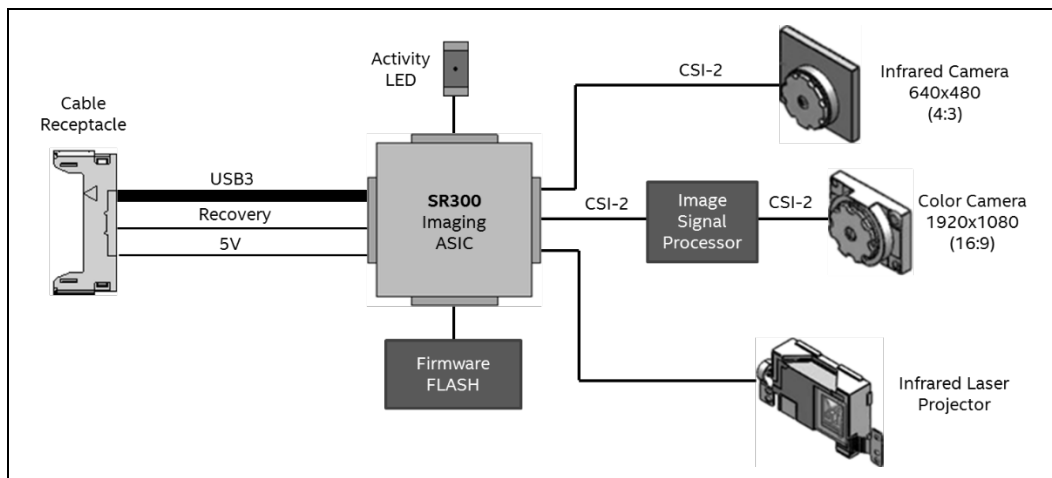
Activity LED

Cable Receptacle

USB3

Recovery

5V

SR300 Imaging ASIC

Firmware FLASH

CSI-2

Infrared Camera 640x480 (4:3)

CSI-2

Image Signal Processor

CSI-2

Color Camera 1920x1080 (16:9)

Infrared Laser Projector